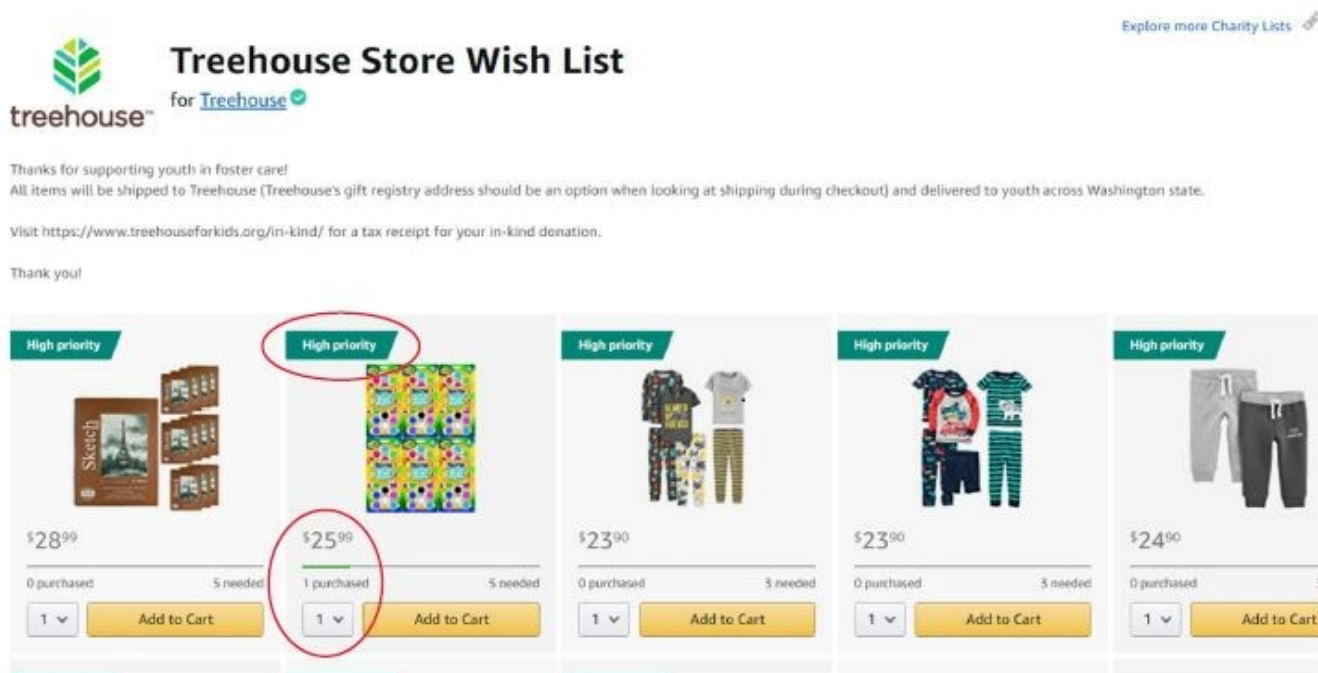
Explore more Charity Lists

treehouse

Treehouse Store Wish List

for Treehouse

Thanks for supporting youth in foster care!
All items will be shipped to Treehouse (Treehouse's gift registry address should be an option when looking at shipping during checkout) and delivered to youth across Washington state.

Visit https://www.treehouseforkids.org/in-kind/ for a tax receipt for your in-kind donation.

Thank you!

High priority

Sketch

$28.99

0 purchased 5 needed

1

Add to Cart

High priority

$25.99

1 purchased 5 needed

1

Add to Cart

High priority

$23.90

0 purchased 3 needed

1

Add to Cart

High priority

$23.90

0 purchased 3 needed

1

Add to Cart

High priority

$24.90

0 purchased

1

Add to Cart